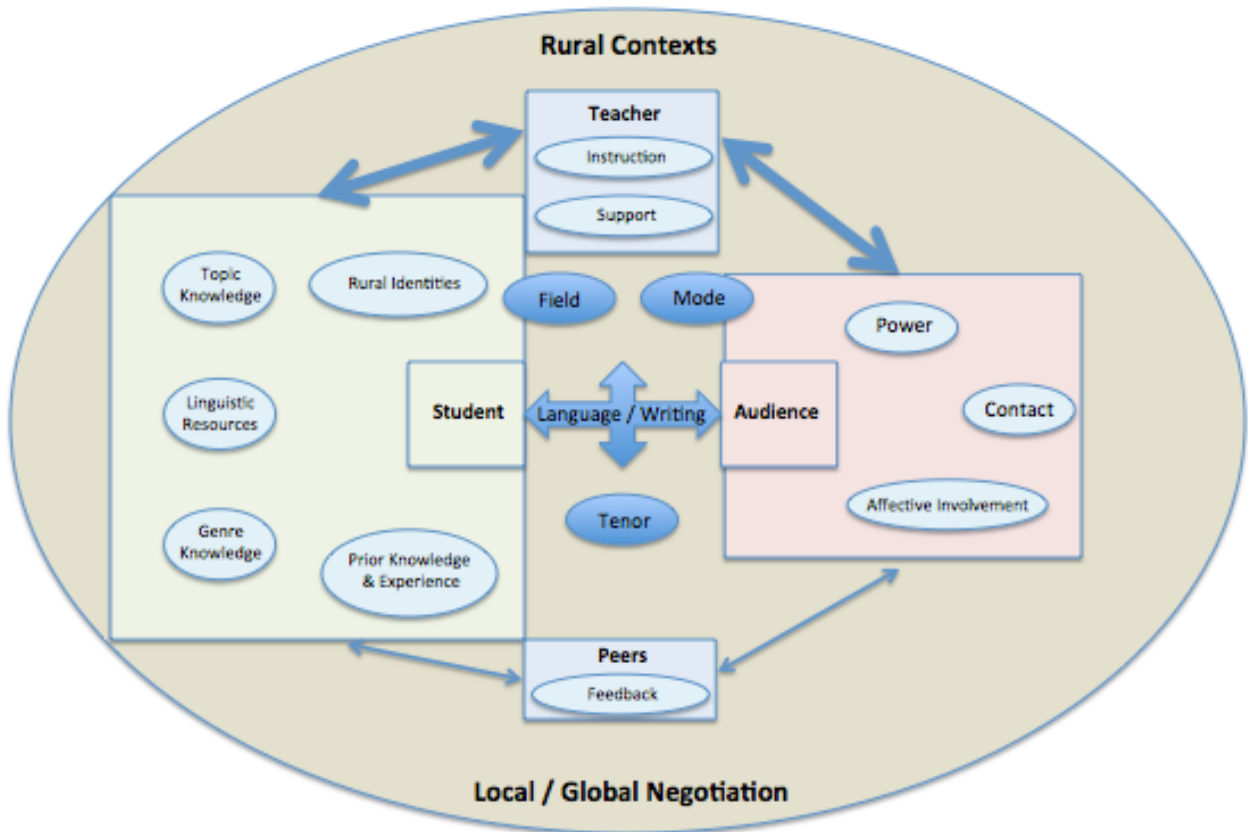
Rural Contexts

Teacher

Instruction

Support

Topic Knowledge

Rural Identities

Field

Mode

Power

Linguistic Resources

Student

Language / Writing

Audience

Contact

Tenor

Genre Knowledge

Prior Knowledge & Experience

Affective Involvement

Peers

Feedback

Local / Global Negotiation